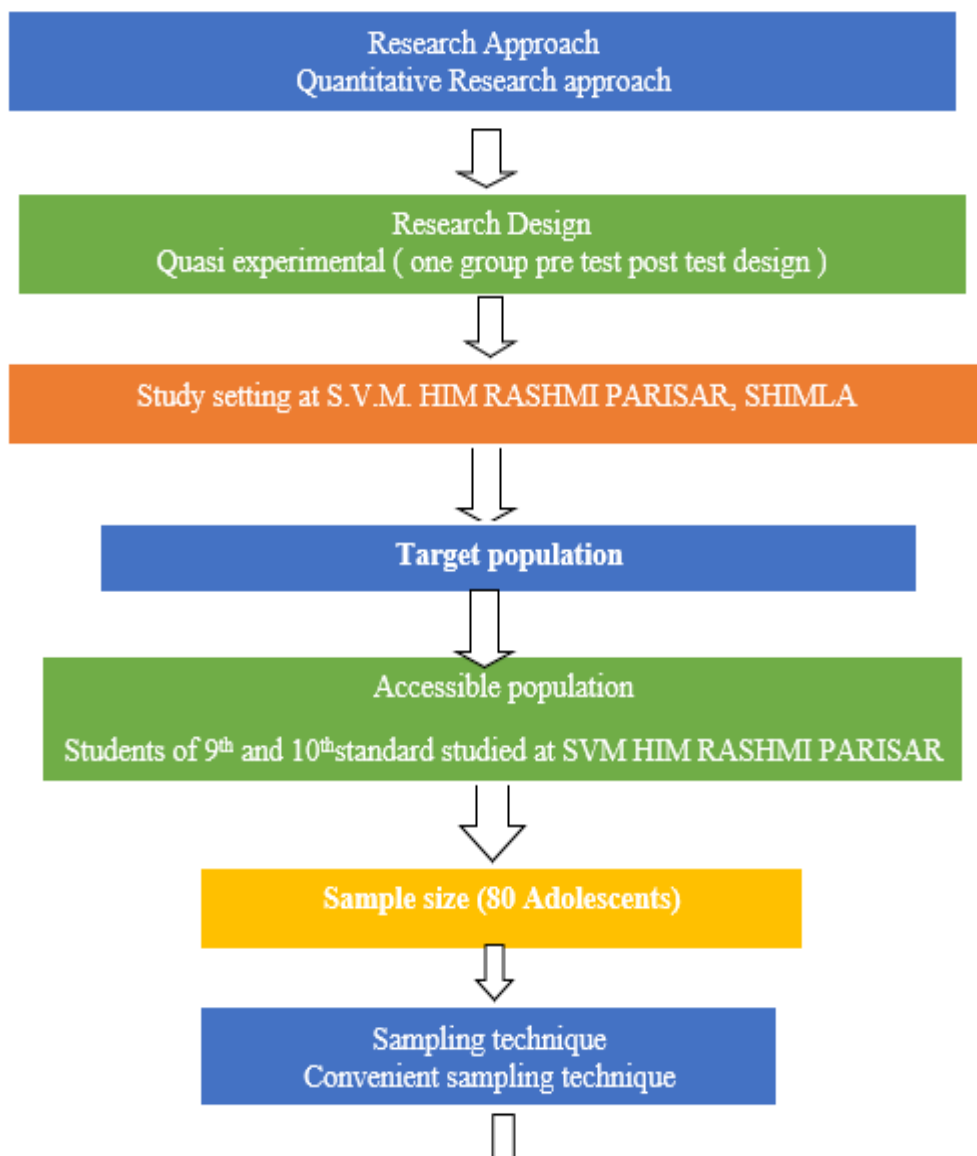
Research Approach
Quantitative Research approach

Research Design
Quasi experimental ( one group pre test post test design )

Study setting at S.V.M. HIM RASHMI PARISAR, SHIMLA

Target population

Accessible population

Students of 9$^{th}$ and 10$^{th}$standard studied at SVM HIM RASHMI PARISAR

Sample size (80 Adolescents)

Sampling technique
Convenient sampling technique